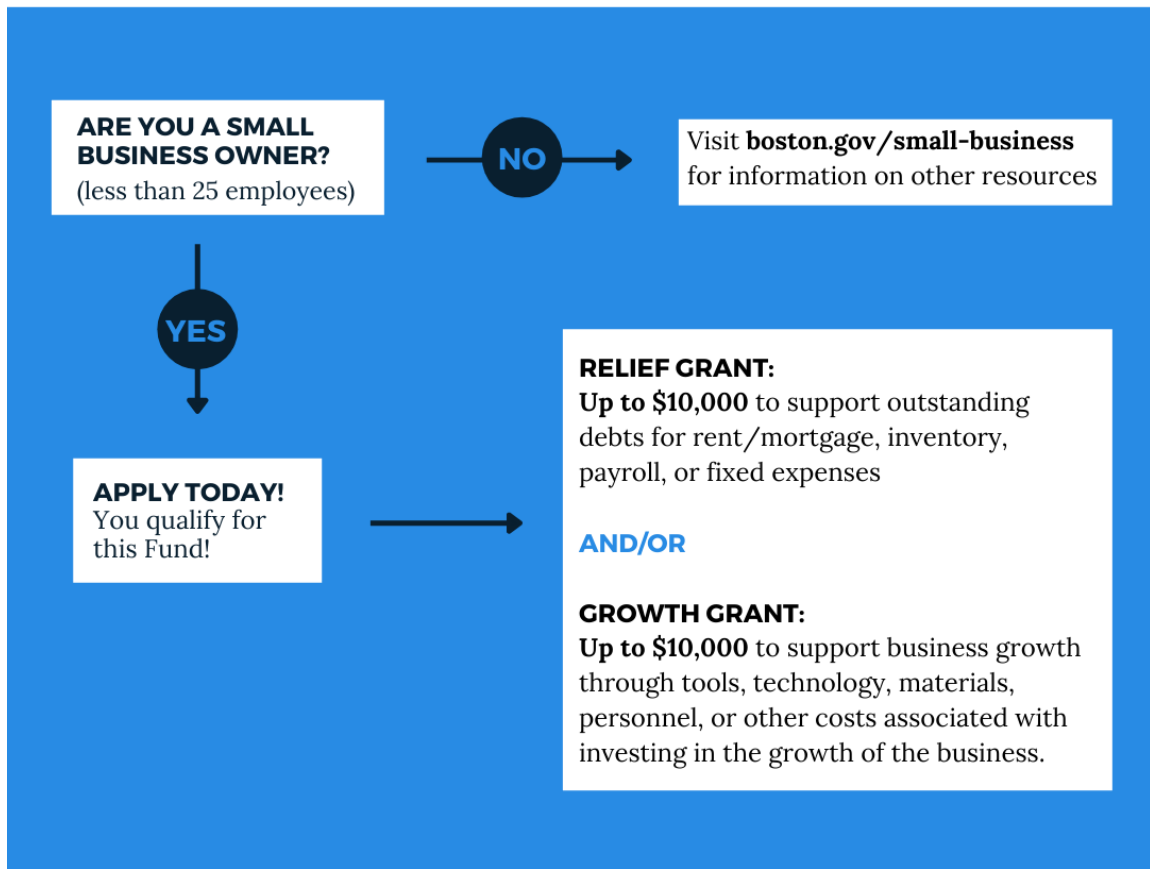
ARE YOU A SMALL BUSINESS OWNER?
(less than 25 employees)

NO

Visit boston.gov/small-business for information on other resources

YES

APPLY TODAY!
You qualify for this Fund!

RELIEF GRANT:
Up to \$10,000 to support outstanding debts for rent/mortgage, inventory, payroll, or fixed expenses

AND/OR

GROWTH GRANT:
Up to \$10,000 to support business growth through tools, technology, materials, personnel, or other costs associated with investing in the growth of the business.